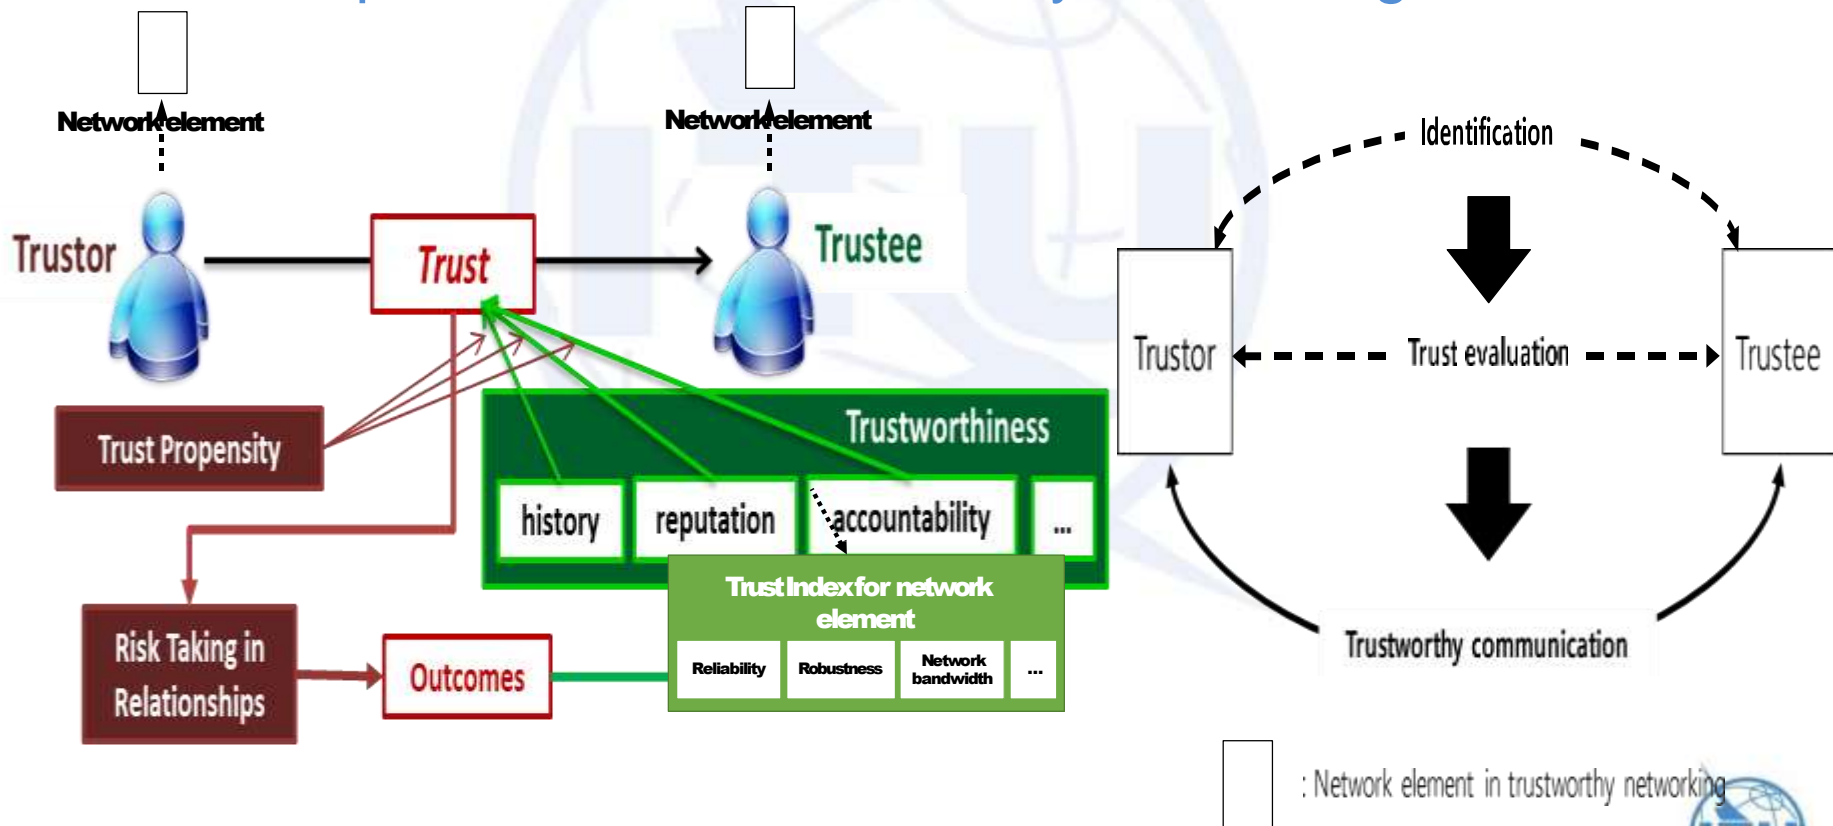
Network element

Network element

Trustor

Trust

Trustee

Trust Propensity

Trustworthiness

history

reputation

accountability

...

Trust Index for network element

Reliability

Robustness

Network bandwidth

...

Risk Taking in Relationships

Outcomes

Identification

Trustor

Trust evaluation

Trustee

Trustworthy communication

: Network element in trustworthy networking